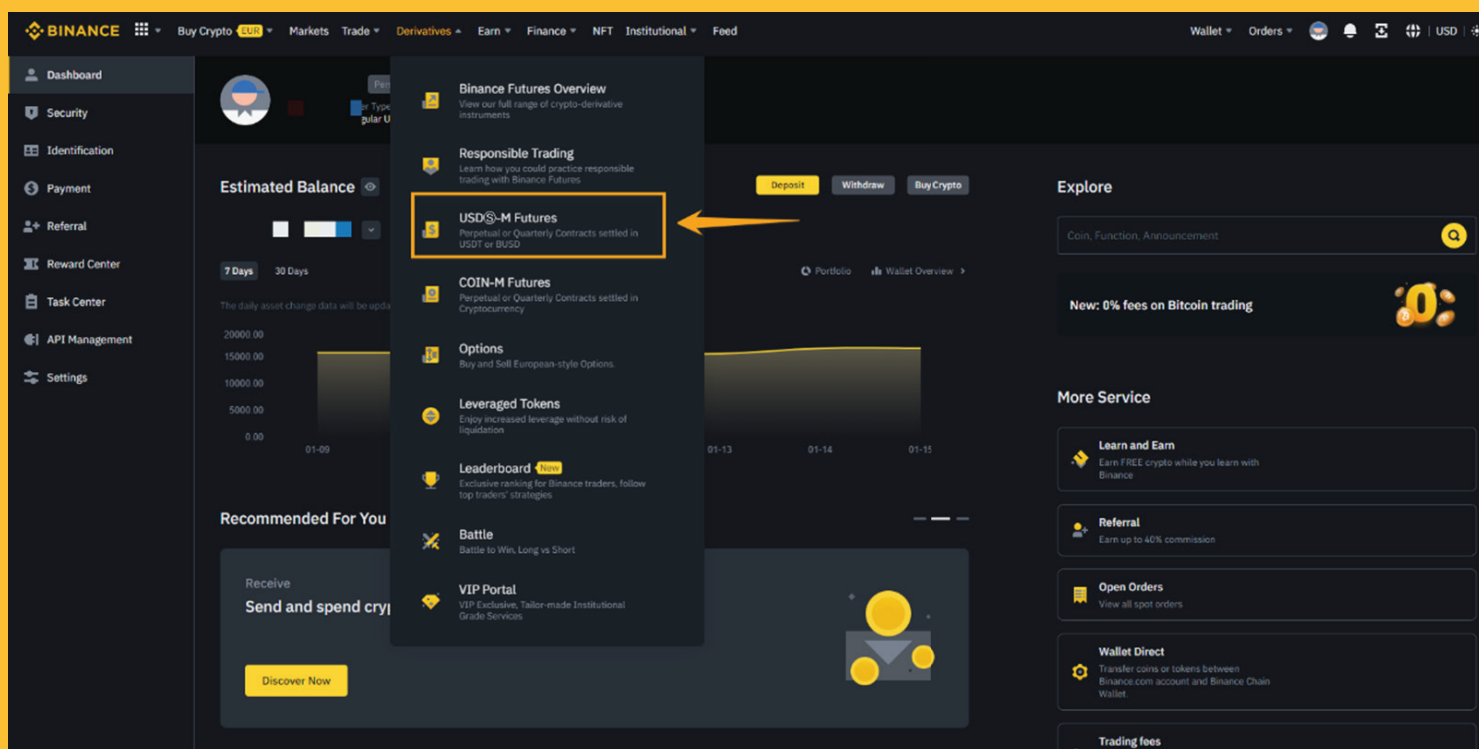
BINANCE Buy Crypto EUR Markets Trade Derivatives Earn Finance NFT Institutional Feed Wallet Orders USD

Dashboard
Security
Identification
Payment
Referral
Reward Center
Task Center
API Management
Settings

Per
r Type
gular U

Binance Futures Overview
View our full range of crypto-derivative instruments

Responsible Trading
Learn how you could practice responsible trading with Binance Futures

USDⓈ-M Futures
Perpetual or Quarterly Contracts settled in USDT or BUSD

COIN-M Futures
Perpetual or Quarterly Contracts settled in Cryptocurrency

Options
Buy and Sell European-style Options

Leveraged Tokens
Enjoy increased leverage without risk of liquidation

Leaderboard New
Exclusive ranking for Binance traders, follow top traders' strategies

Battle
Battle to Win, Long vs Short

VIP Portal
VIP Exclusive, Tailor-made Institutional Grade Services

Estimated Balance
Deposit Withdraw Buy Crypto
7 Days 30 Days
Portfolio Wallet Overview
The daily asset change data will be upda
20000.00
15000.00
10000.00
5000.00
0.00
01-09 01-13 01-14 01-15

Recommended For You
Receive
Send and spend cry
Discover Now

Explore
Coin, Function, Announcement
New: 0% fees on Bitcoin trading

More Service
Learn and Earn
Earn FREE crypto while you learn with Binance
Referral
Earn up to 40% commission
Open Orders
View all spot orders
Wallet Direct
Transfer coins or tokens between Binance.com account and Binance Chain Wallet.
Trading fees